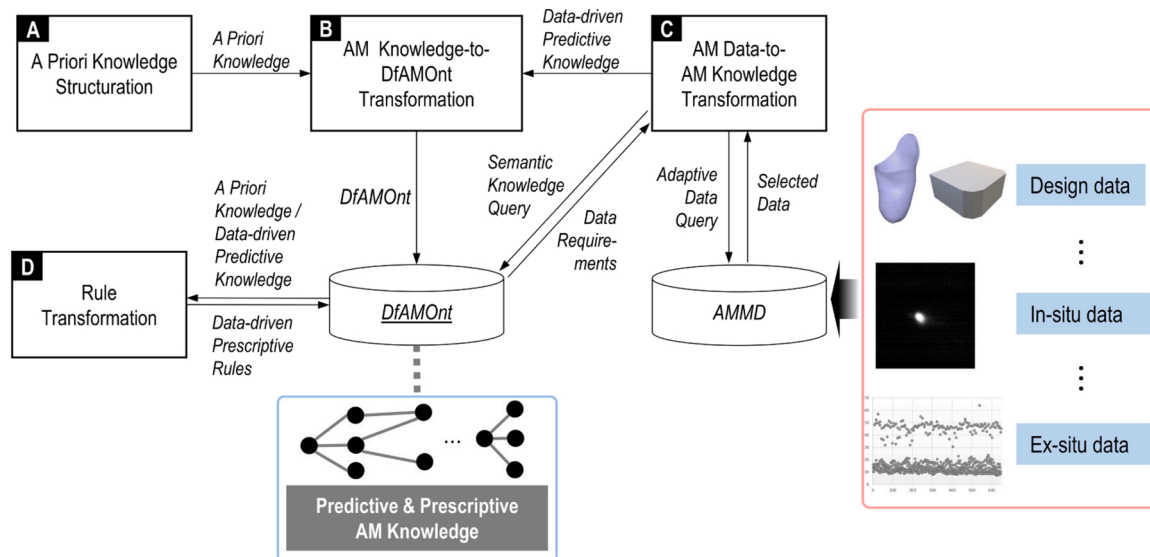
A
A Priori Knowledge Structuration

A Priori Knowledge

B
AM Knowledge-to-DfAMOnt Transformation

Data-driven Predictive Knowledge

C
AM Data-to-AM Knowledge Transformation

Semantic Knowledge Query

Data Requirements

Adaptive Data Query

Selected Data

DfAMOnt

A Priori Knowledge / Data-driven Predictive Knowledge

D
Rule Transformation

Data-driven Prescriptive Rules

DfAMOnt

AMMD

Design data

In-situ data

Ex-situ data

...

Predictive & Prescriptive AM Knowledge